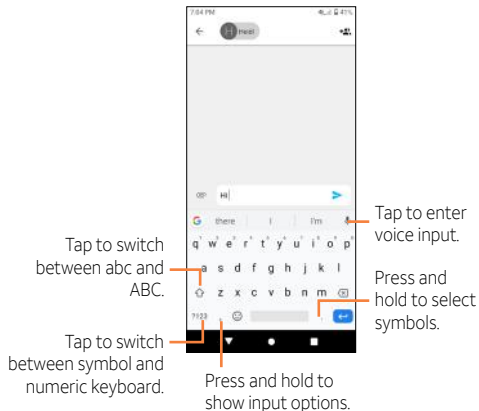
7:04 PM

41%

H Heidi

Hi|

there

I

I'm

q w e r t y u i o p

a s d f g h j k l

z x c v b n m

?123

Tap to enter voice input.

Tap to switch between abc and ABC.

Press and hold to select symbols.

Tap to switch between symbol and numeric keyboard.

Press and hold to show input options.